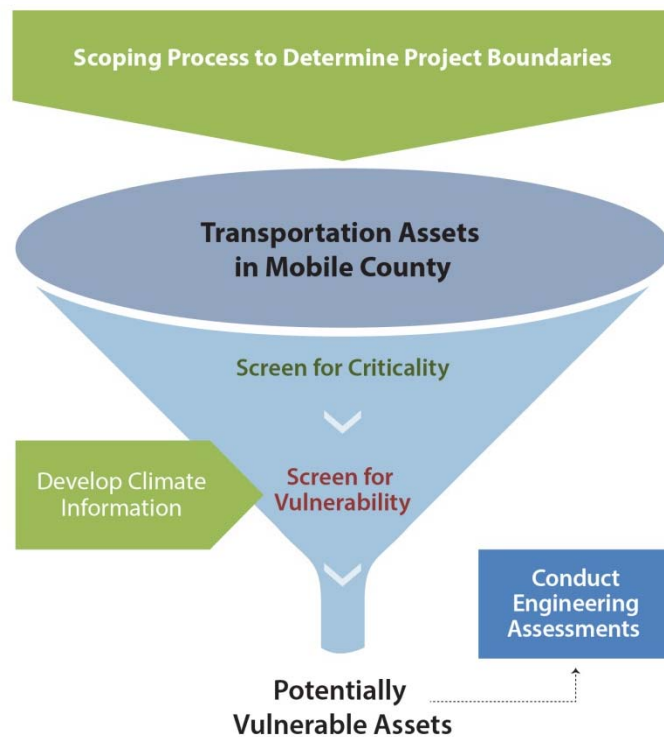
Scoping Process to Determine Project Boundaries

Transportation Assets in Mobile County

Screen for Criticality

Develop Climate Information

Screen for Vulnerability

Conduct Engineering Assessments

Potentially Vulnerable Assets